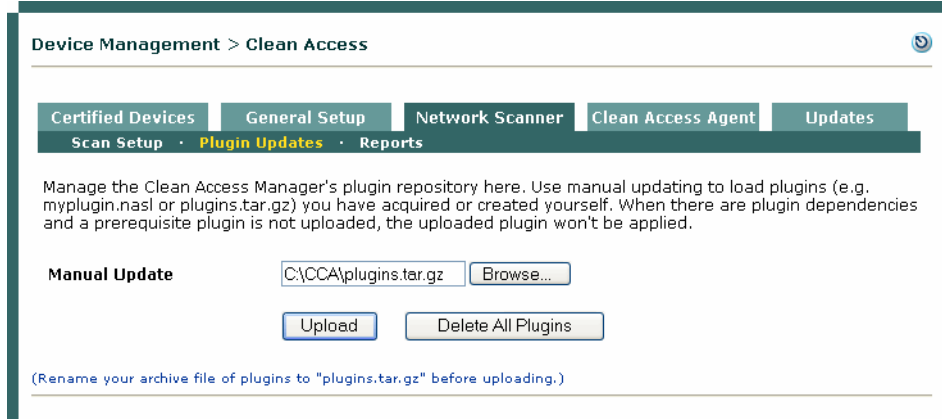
Device Management > Clean Access

Certified Devices | General Setup | Network Scanner | Clean Access Agent | Updates

Scan Setup · Plugin Updates · Reports

Manage the Clean Access Manager's plugin repository here. Use manual updating to load plugins (e.g. myplugin.nasl or plugins.tar.gz) you have acquired or created yourself. When there are plugin dependencies and a prerequisite plugin is not uploaded, the uploaded plugin won't be applied.

Manual Update C:\CCA\plugins.tar.gz Browse...

Upload Delete All Plugins

(Rename your archive file of plugins to "plugins.tar.gz" before uploading.)